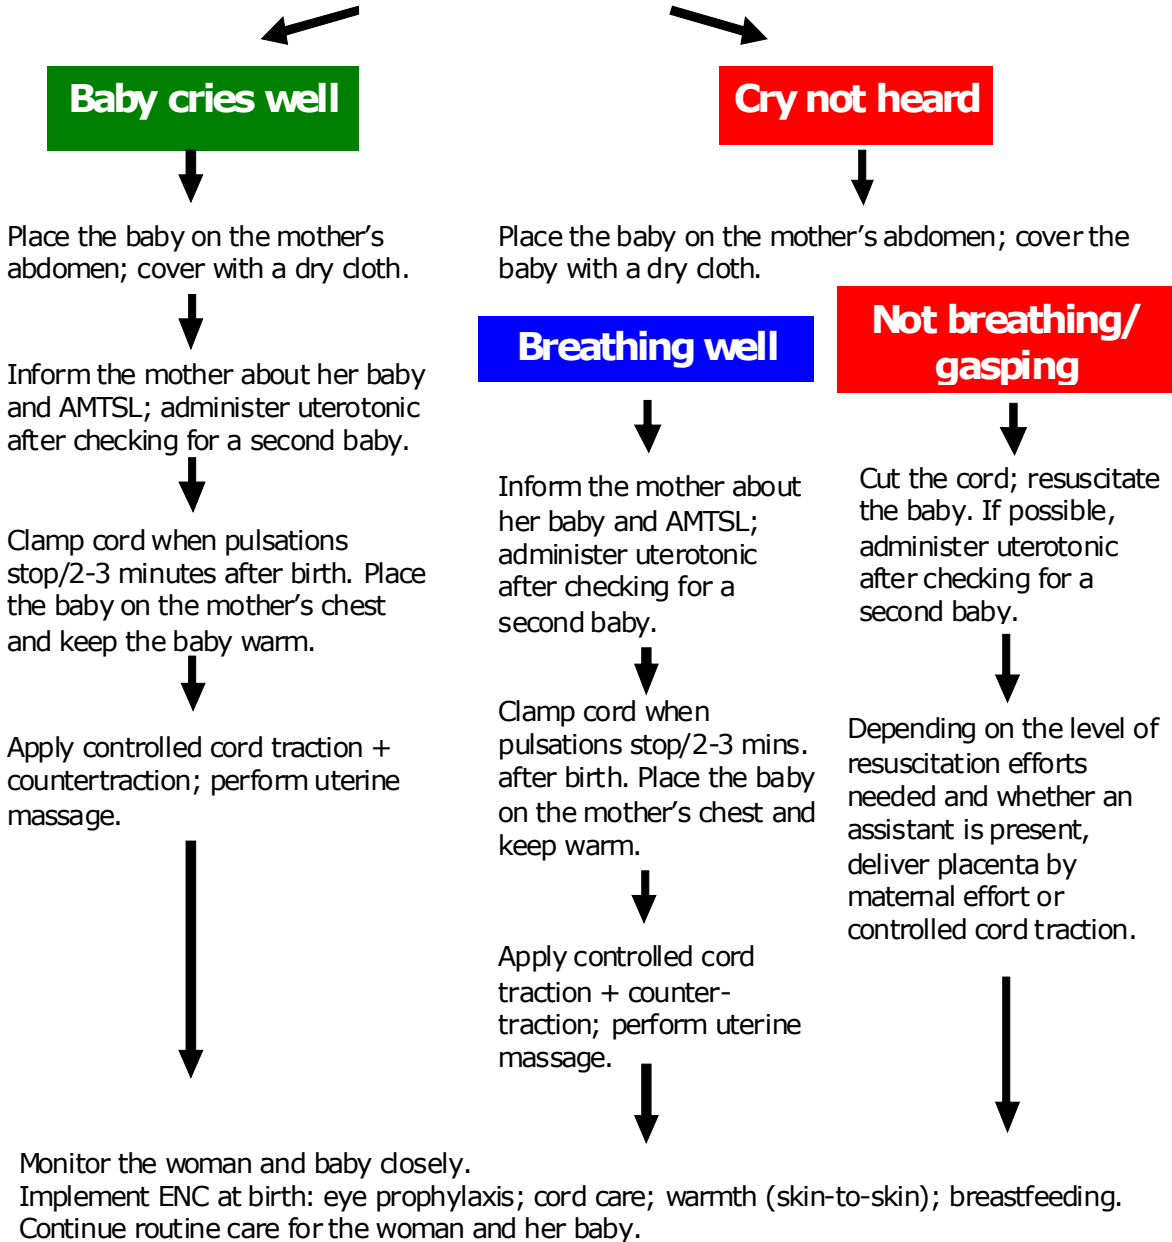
Baby cries well

Place the baby on the mother's abdomen; cover with a dry cloth.

Inform the mother about her baby and AMTSL; administer uterotonic after checking for a second baby.

Clamp cord when pulsations stop/2-3 minutes after birth. Place the baby on the mother's chest and keep the baby warm.

Apply controlled cord traction + countertraction; perform uterine massage.

Cry not heard

Place the baby on the mother's abdomen; cover the baby with a dry cloth.

Breathing well

Inform the mother about her baby and AMTSL; administer uterotonic after checking for a second baby.

Clamp cord when pulsations stop/2-3 mins. after birth. Place the baby on the mother's chest and keep warm.

Apply controlled cord traction + countertraction; perform uterine massage.

Not breathing/ gasping

Cut the cord; resuscitate the baby. If possible, administer uterotonic after checking for a second baby.

Depending on the level of resuscitation efforts needed and whether an assistant is present, deliver placenta by maternal effort or controlled cord traction.

Monitor the woman and baby closely.
Implement ENC at birth: eye prophylaxis; cord care; warmth (skin-to-skin); breastfeeding.
Continue routine care for the woman and her baby.